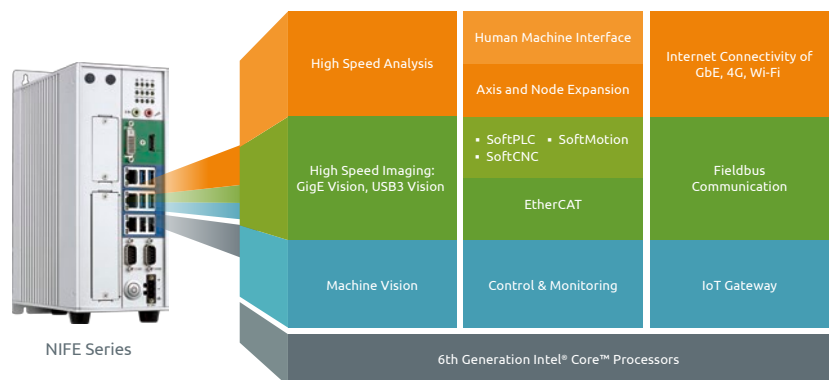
NIFE Series

High Speed Analysis

High Speed Imaging: GigE Vision, USB3 Vision

Machine Vision

Human Machine Interface

Axis and Node Expansion

▪ SoftPLC ▪ SoftMotion
▪ SoftCNC

EtherCAT

Control & Monitoring

Internet Connectivity of GbE, 4G, Wi-Fi

Fieldbus Communication

IoT Gateway

6th Generation Intel® Core™ Processors